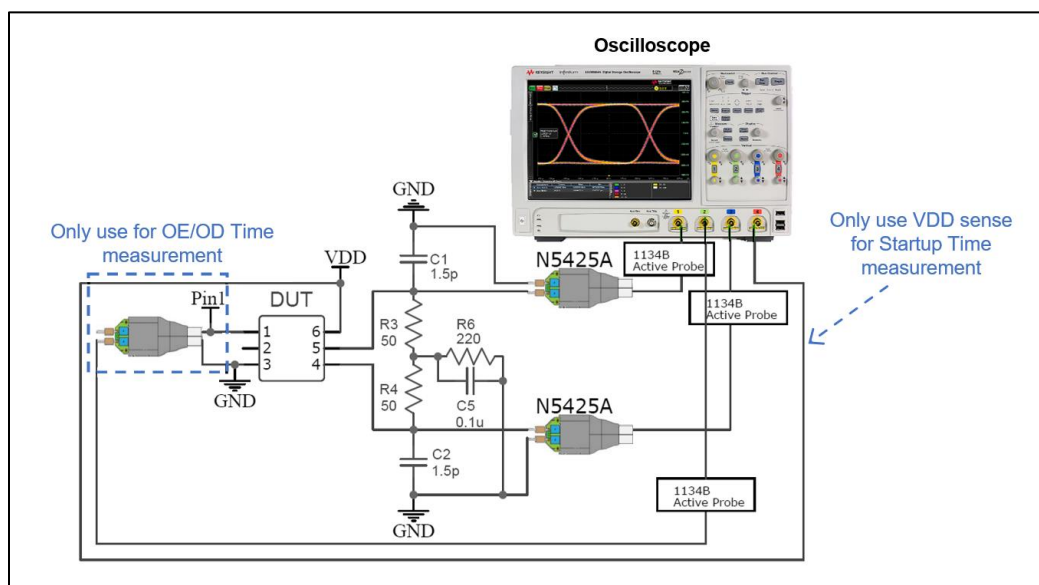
Oscilloscope

Only use for OE/OD Time measurement

Only use VDD sense for Startup Time measurement

GND

VDD

C1
1.5p

N5425A

1134B
Active Probe

1134B
Active Probe

Pin1

DUT

1
2
3

6
5
4

R3
50

R6
220

R4
50

C5
0.1u

N5425A

C2
1.5p

GND

GND

1134B
Active Probe